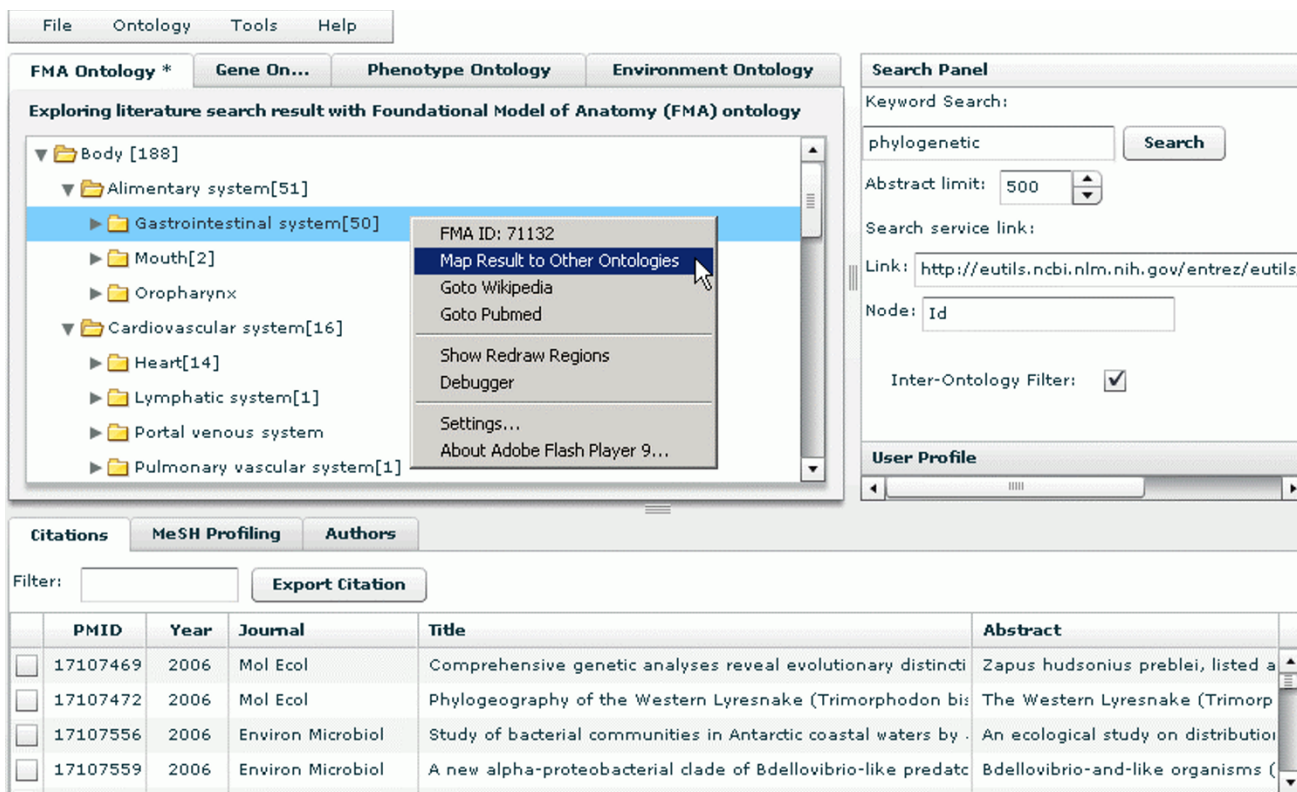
File Ontology Tools Help

FMA Ontology * | Gene On... | Phenotype Ontology | Environment Ontology

Exploring literature search result with Foundational Model of Anatomy (FMA) ontology

Body [188]
Alimentary system[51]
Gastrointestinal system[50]
Mouth[2]
Oropharynx
Cardiovascular system[16]
Heart[14]
Lymphatic system[1]
Portal venous system
Pulmonary vascular system[1]

FMA ID: 71132
Map Result to Other Ontologies
Goto Wikipedia
Goto Pubmed
Show Redraw Regions
Debugger
Settings...
About Adobe Flash Player 9...

Search Panel
Keyword Search:
phylogenetic
Search
Abstract limit: 500
Search service link:
Link: http://eutils.ncbi.nlm.nih.gov/entrez/eutils
Node: Id
Inter-Ontology Filter: ✓
User Profile

Citations | MeSH Profiling | Authors

Filter:
Export Citation

| | PMID | Year | Journal | Title | Abstract |
|---|---|---|---|---|---|
| | 17107469 | 2006 | Mol Ecol | Comprehensive genetic analyses reveal evolutionary distincti | Zapus hudsonius preblei, listed a |
| | 17107472 | 2006 | Mol Ecol | Phylogeography of the Western Lyresnake (Trimorphodon bis | The Western Lyresnake (Trimorp |
| | 17107556 | 2006 | Environ Microbiol | Study of bacterial communities in Antarctic coastal waters by | An ecological study on distributio |
| | 17107559 | 2006 | Environ Microbiol | A new alpha-proteobacterial clade of Bdellovibrio-like predatc | Bdellovibrio-and-like organisms ( |